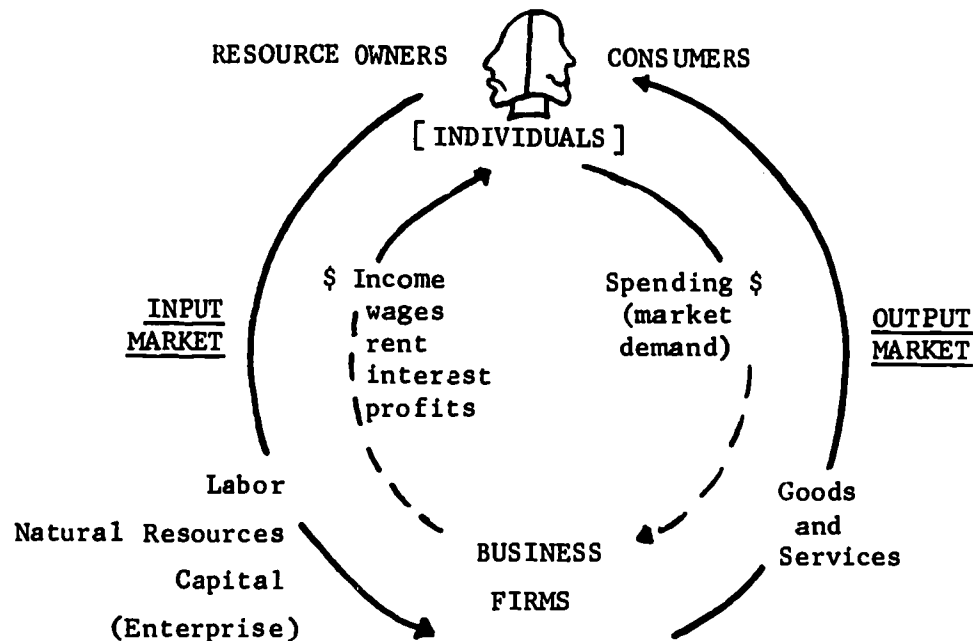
RESOURCE OWNERS

CONSUMERS

[ INDIVIDUALS ]

INPUT MARKET

OUTPUT MARKET

\$ Income
wages
rent
interest
profits

Spending \$
(market demand)

Labor
Natural Resources
Capital
(Enterprise)

BUSINESS FIRMS

Goods
and
Services